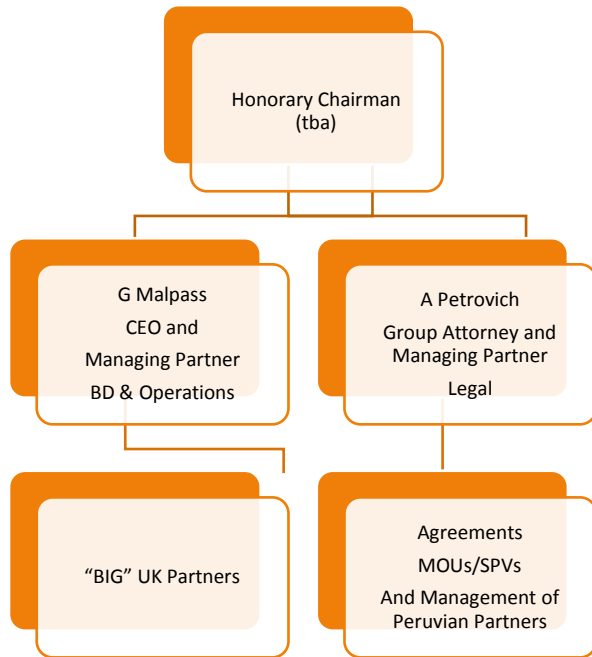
Honorary Chairman
(tba)

G Malpass
CEO and
Managing Partner
BD & Operations

A Petrovich
Group Attorney and
Managing Partner
Legal

“BIG” UK Partners

Agreements
MOUs/SPVs
And Management of
Peruvian Partners